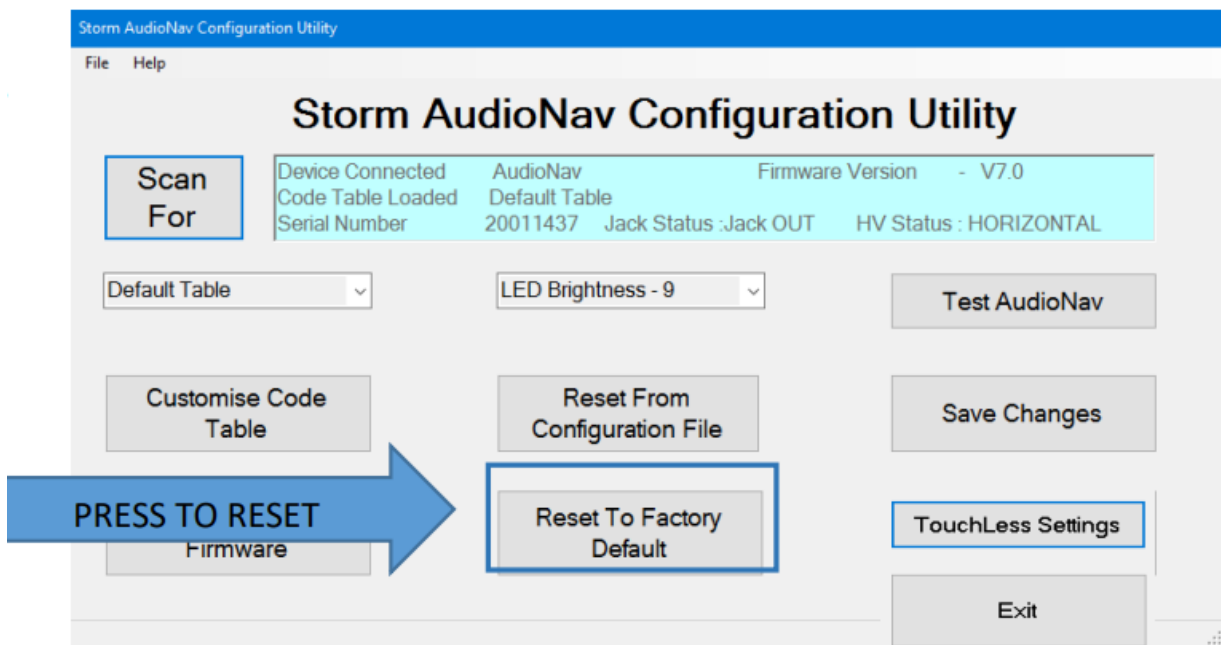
Storm AudioNav Configuration Utility

File Help

Storm AudioNav Configuration Utility

Scan For

Device Connected AudioNav Firmware Version - V7.0
Code Table Loaded Default Table
Serial Number 20011437 Jack Status :Jack OUT HV Status : HORIZONTAL

Default Table

LED Brightness - 9

Test AudioNav

Customise Code Table

Reset From Configuration File

Save Changes

PRESS TO RESET

Firmware

Reset To Factory Default

TouchLess Settings

Exit